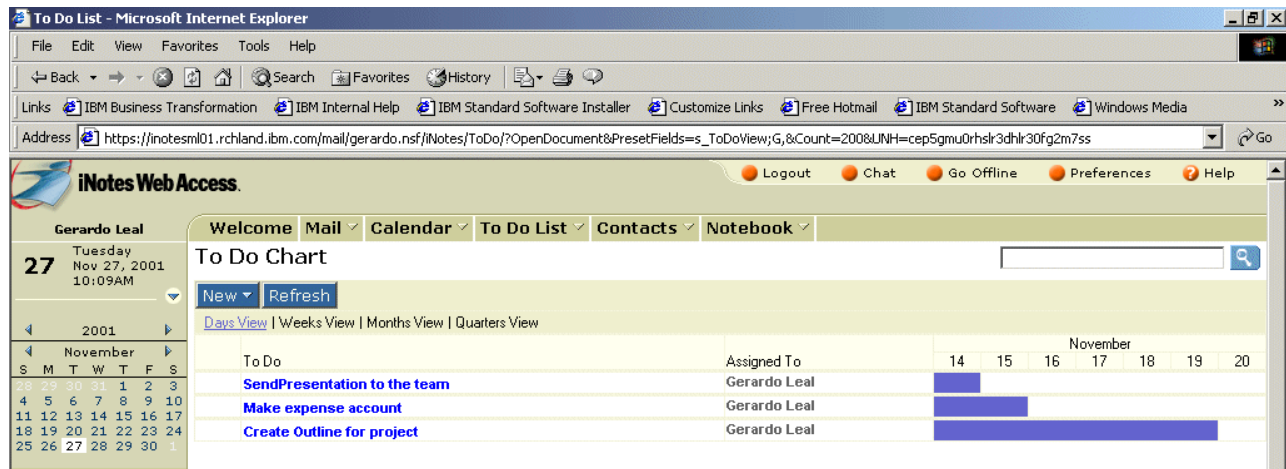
To Do List - Microsoft Internet Explorer

File Edit View Favorites Tools Help

Back Search Favorites History

Links IBM Business Transformation IBM Internal Help IBM Standard Software Installer Customize Links Free Hotmail IBM Standard Software Windows Media

Address https://inotesml01.rchland.ibm.com/mail/gerardo.nsf/iNotes/ToDo/?OpenDocument&PresetFields=s_ToDoView;G,&Count=200&UNH=cep5gmu0rhslr3dhlr30fg2m7ss Go

iNotes Web Access.

Logout Chat Go Offline Preferences Help

Gerardo Leal

27 Tuesday Nov 27, 2001 10:09AM

Welcome Mail Calendar To Do List Contacts Notebook

To Do Chart

New Refresh

Days View | Weeks View | Months View | Quarters View

2001

November

| S | M | T | W | T | F | S |
|---|---|---|---|---|---|---|
| 28 | 29 | 30 | 31 | 1 | 2 | 3 |
| 4 | 5 | 6 | 7 | 8 | 9 | 10 |
| 11 | 12 | 13 | 14 | 15 | 16 | 17 |
| 18 | 19 | 20 | 21 | 22 | 23 | 24 |
| 25 | 26 | 27 | 28 | 29 | 30 | 1 |

November

| To Do | Assigned To | 14 | 15 | 16 | 17 | 18 | 19 | 20 |
|---|---|---|---|---|---|---|---|---|
| SendPresentation to the team | Gerardo Leal | | | | | | | |
| Make expense account | Gerardo Leal | | | | | | | |
| Create Outline for project | Gerardo Leal | | | | | | | |